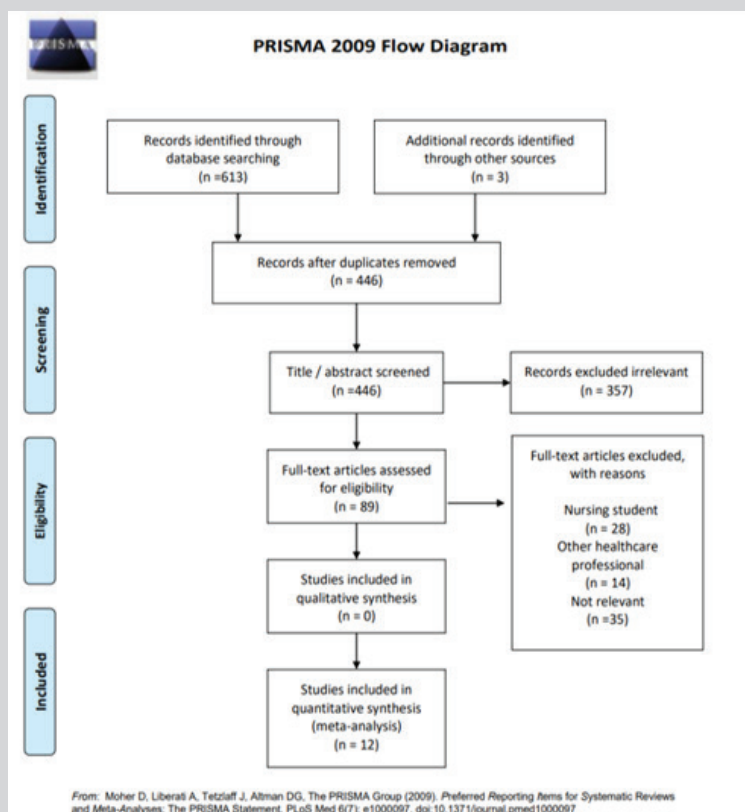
PRISMA

PRISMA 2009 Flow Diagram

Identification

Records identified through database searching (n =613)

Additional records identified through other sources (n = 3)

Records after duplicates removed (n = 446)

Screening

Title / abstract screened (n =446)

Records excluded irrelevant (n = 357)

Eligibility

Full-text articles assessed for eligibility (n = 89)

Full-text articles excluded, with reasons

Nursing student (n = 28)
Other healthcare professional (n = 14)
Not relevant (n =35)

Studies included in qualitative synthesis (n = 0)

Included

Studies included in quantitative synthesis (meta-analysis) (n = 12)

From: Moher D, Liberati A, Tetzlaff J, Altman DG, The PRISMA Group (2009). Preferred Reporting Items for Systematic Reviews and Meta-Analyses: The PRISMA Statement. PLoS Med 6(7): e1000097. doi:10.1371/journal.pmed1000097